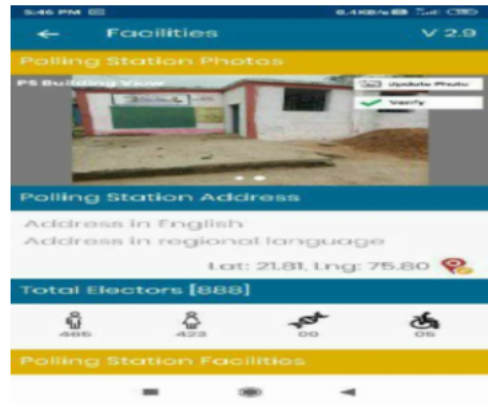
5:46 PM
6.4KB/s

← Facilities V 2.9

Polling Station Photos

PS Building View

Update Photo

Verify

Polling Station Address

Address in English
Address in regional language

Lat: 21.81, Lng: 75.80

Total Electors [888]

465 423 00 05

Polling Station Facilities